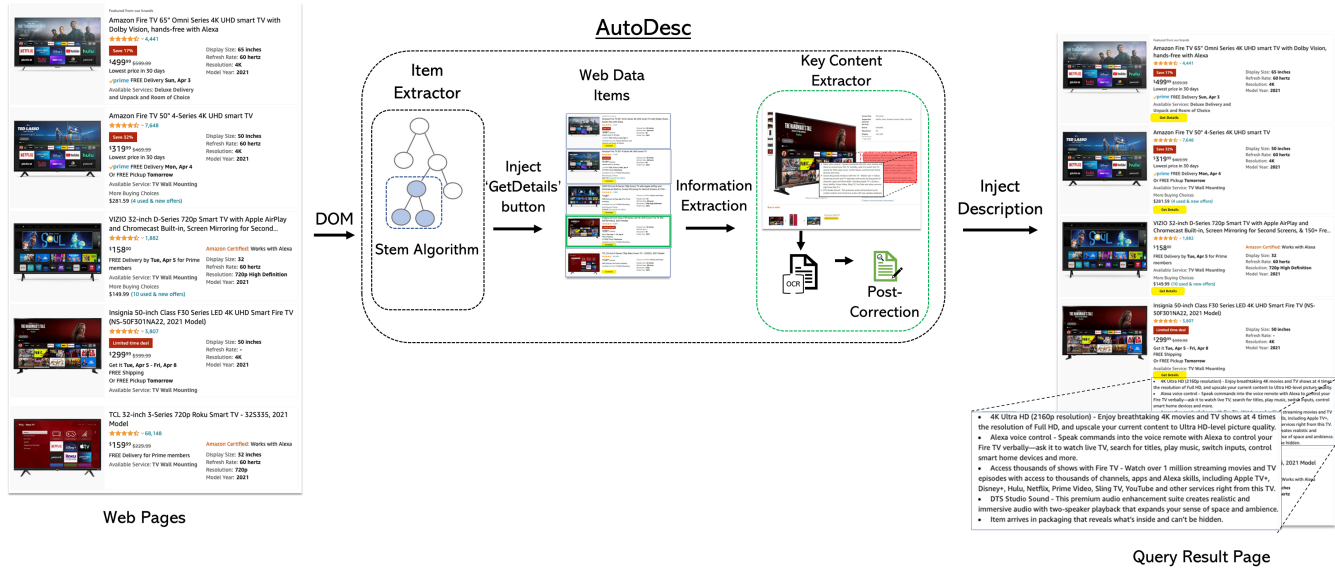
Featured from our brands
Amazon Fire TV 65" Omni Series 4K UHD smart TV with Dolby Vision, hands-free with Alexa
4,441
Save 17%
$499^{99}$ $599.99
Lowest price in 30 days
prime FREE Delivery Sun, Apr 3
Available Services: Deluxe Delivery and Unpack and Room of Choice
Display Size: 65 inches
Refresh Rate: 60 hertz
Resolution: 4K
Model Year: 2021

Amazon Fire TV 50" 4-Series 4K UHD smart TV
7,648
Save 32%
$319^{99}$ $469.99
Lowest price in 30 days
prime FREE Delivery Mon, Apr 4
Or FREE Pickup Tomorrow
Available Service: TV Wall Mounting
More Buying Choices
$281.59 (4 used & new offers)
Display Size: 50 inches
Refresh Rate: 60 hertz
Resolution: 4K
Model Year: 2021

VIZIO 32-inch D-Series 720p Smart TV with Apple AirPlay and Chromecast Built-in, Screen Mirroring for Second...
1,882
$158^{00}$
FREE Delivery by Tue, Apr 5 for Prime members
Available Service: TV Wall Mounting
More Buying Choices
$149.99 (10 used & new offers)
Amazon Certified: Works with Alexa
Display Size: 32
Refresh Rate: 60 hertz
Resolution: 720p High Definition
Model Year: 2021

Insignia 50-inch Class F30 Series LED 4K UHD Smart Fire TV (NS-50F301NA22, 2021 Model)
3,807
Limited time deal
$299^{99}$ $399.99
Get it Tue, Apr 5 - Fri, Apr 8
FREE Shipping
Or FREE Pickup Tomorrow
Available Service: TV Wall Mounting
Display Size: 50 inches
Refresh Rate: -
Resolution: 4K
Model Year: 2021

TCL 32-inch 3-Series 720p Roku Smart TV - 32S335, 2021 Model
68,148
$159^{99}$ $229.99
FREE Delivery for Prime members
Available Service: TV Wall Mounting
Amazon Certified: Works with Alexa
Display Size: 32 inches
Refresh Rate: 60 hertz
Resolution: 720p
Model Year: 2021

Web Pages

DOM

AutoDesc

Item Extractor
Stem Algorithm

Inject 'GetDetails' button

Web Data Items

Information Extraction

Key Content Extractor

OCR

Post-Correction

Inject Description

Amazon Fire TV 65" Omni Series 4K UHD smart TV with Dolby Vision, hands-free with Alexa
4,441
Save 17%
$499^{99}$ $599.99
Lowest price in 30 days
prime FREE Delivery Sun, Apr 3
Available Services: Deluxe Delivery and Unpack and Room of Choice
Get Details
Display Size: 65 inches
Refresh Rate: 60 hertz
Resolution: 4K
Model Year: 2021

Amazon Fire TV 50" 4-Series 4K UHD smart TV
7,648
Save 32%
$319^{99}$ $469.99
Lowest price in 30 days
prime FREE Delivery Mon, Apr 4
Or FREE Pickup Tomorrow
Available Service: TV Wall Mounting
More Buying Choices
$281.59 (4 used & new offers)
Get Details
Display Size: 50 inches
Refresh Rate: 60 hertz
Resolution: 4K
Model Year: 2021

VIZIO 32-inch D-Series 720p Smart TV with Apple AirPlay and Chromecast Built-in, Screen Mirroring for Second Screens, & 150+ Fre...
1,882
$158^{00}$
FREE Delivery by Tue, Apr 5 for Prime members
Available Service: TV Wall Mounting
More Buying Choices
$149.99 (10 used & new offers)
Get Details
Amazon Certified: Works with Alexa
Display Size: 32
Refresh Rate: 60 hertz
Resolution: 720p High Definition
Model Year: 2021

Insignia 50-inch Class F30 Series LED 4K UHD Smart Fire TV (NS-50F301NA22, 2021 Model)
3,807
Limited time deal
$299^{99}$ $399.99
Get it Tue, Apr 5 - Fri, Apr 8
FREE Shipping
Or FREE Pickup Tomorrow
Available Service: TV Wall Mounting
Get Details
Display Size: 50 inches
Refresh Rate: -
Resolution: 4K
Model Year: 2021

• 4K Ultra HD (2160p resolution) - Enjoy breathtaking 4K movies and TV shows at 4 times the resolution of Full HD, and upscale your current content to Ultra HD-level picture quality.
• Alexa voice control - Speak commands into the voice remote with Alexa to control your Fire TV verbally—ask it to watch live TV, search for titles, play music, switch inputs, control smart home devices and more.
• Access thousands of shows with Fire TV - Watch over 1 million streaming movies and TV episodes with access to thousands of channels, apps and Alexa skills, including Apple TV+, Disney+, Hulu, Netflix, Prime Video, Sling TV, YouTube and other services right from this TV.
• DTS Studio Sound - This premium audio enhancement suite creates realistic and immersive audio with two-speaker playback that expands your sense of space and ambience.
• Item arrives in packaging that reveals what's inside and can't be hidden.

, 2021 Model
Works with Alexa

Query Result Page